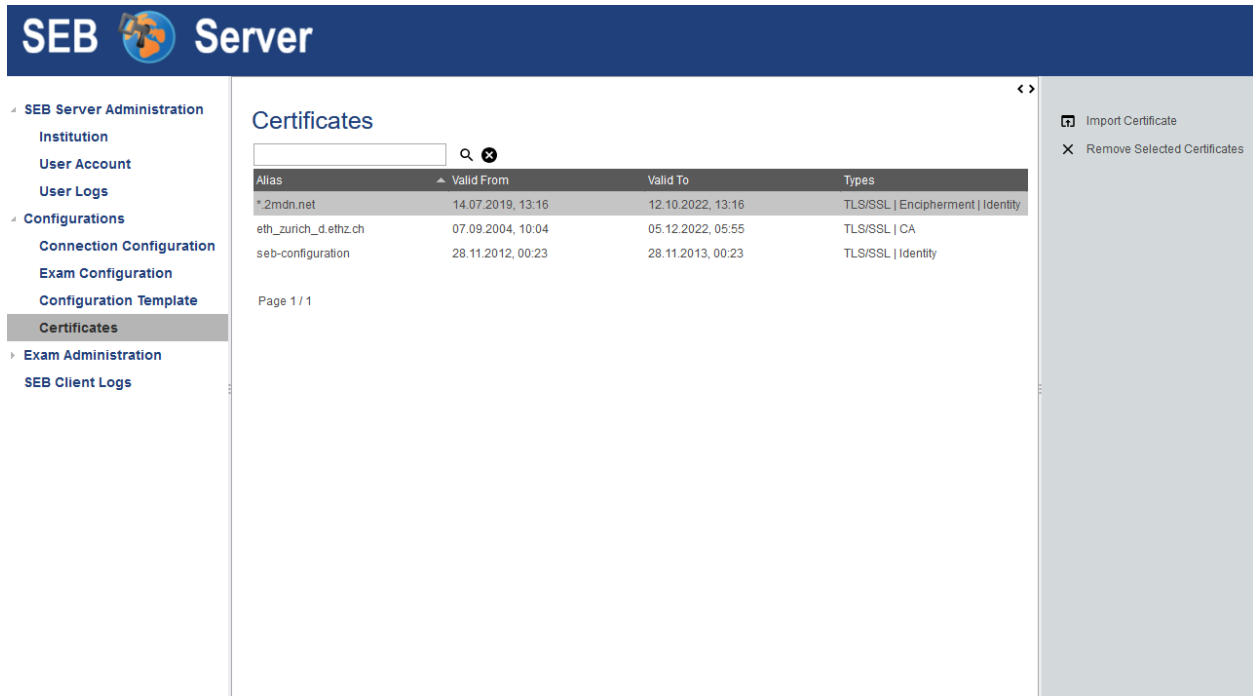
SEB Server

SEB Server Administration
Institution
User Account
User Logs
Configurations
Connection Configuration
Exam Configuration
Configuration Template
Certificates
Exam Administration
SEB Client Logs

Certificates

| Alias | Valid From | Valid To | Types |
|---|---|---|---|
| *.2mdn.net | 14.07.2019, 13:16 | 12.10.2022, 13:16 | TLS/SSL \| Encipherment \| Identity |
| eth_zurich_d.ethz.ch | 07.09.2004, 10:04 | 05.12.2022, 05:55 | TLS/SSL \| CA |
| seb-configuration | 28.11.2012, 00:23 | 28.11.2013, 00:23 | TLS/SSL \| Identity |

Page 1 / 1

Import Certificate
Remove Selected Certificates